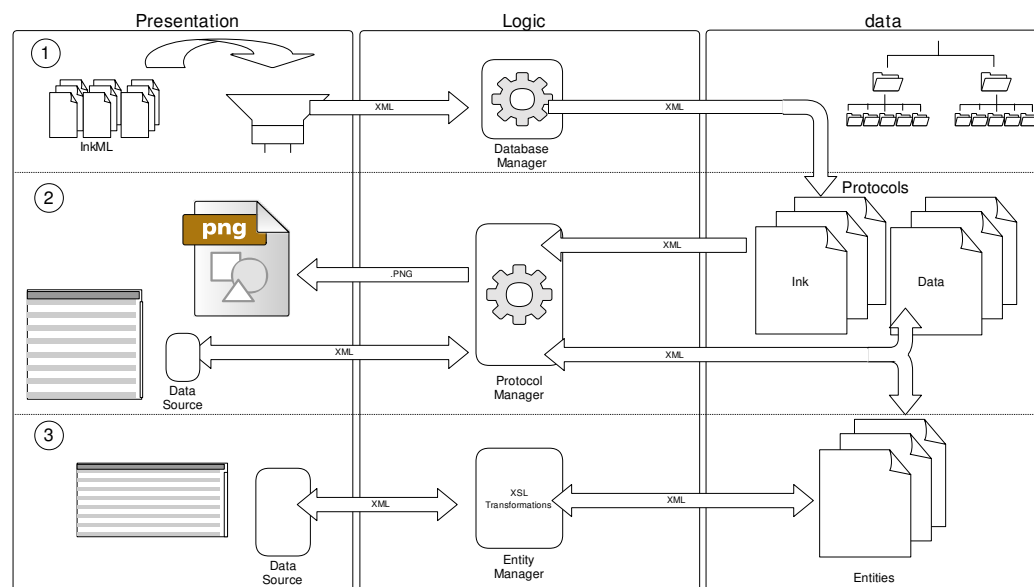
Presentation

Logic

data

1

InkML

XML

Database Manager

XML

2

Protocols

png

XML

.PNG

Ink

Data

XML

XML

Data Source

Protocol Manager

3

XML

XSL Transformations

XML

Data Source

Entity Manager

Entities